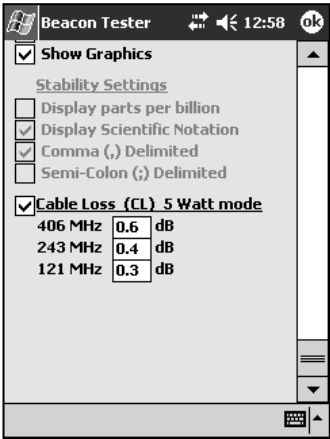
Beacon Tester 12:58 ok

Show Graphics

Stability Settings

Display parts per billion

Display Scientific Notation

Comma (,) Delimited

Semi-Colon (;) Delimited

Cable Loss (CL) 5 Watt mode

| | | |
|---|---|---|
| 406 MHz | 0.6 | dB |
| 243 MHz | 0.4 | dB |
| 121 MHz | 0.3 | dB |